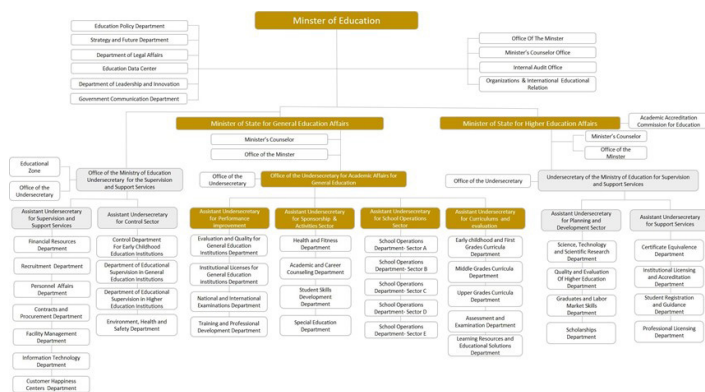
Minister of Education

Education Policy Department
Strategy and Future Department
Department of Legal Affairs
Education Data Center
Department of Leadership and Innovation
Government Communication Department

Office Of The Minster
Minister's Counselor Office
Internal Audit Office
Organizations & International Educational Relation

Minister of State for General Education Affairs
Minister of State for Higher Education Affairs
Academic Accreditation Commission for Education

Minister's Counselor
Office of the Minster

Minister's Counselor
Office of the Minster

Educational Zone
Office of the Undersecretary

Office of the Ministry of Education Undersecretary for the Supervision and Support Services
Office of the Undersecretary
Office of the Undersecretary for Academic Affairs for General Education
Office of the Undersecretary
Undersecretary of the Ministry of Education for Supervision and Support Services

Assistant Undersecretary for Supervision and Support Services
Financial Resources Department
Recruitment Department
Personnel Affairs Department
Contracts and Procurement Department
Facility Management Department
Information Technology Department
Customer Happiness Centers Department

Assistant Undersecretary for Control Sector
Control Department for Early Childhood Education Institutions
Department of Educational Supervision in General Education Institutions
Department of Educational Supervision in Higher Education Institutions
Environment, Health and Safety Department

Assistant Undersecretary for Performance improvement
Evaluation and Quality for General Education Institutions Department
Institutional Licenses for General Education Institutions Department
National and International Examinations Department
Training and Professional Development Department

Assistant Undersecretary for Sponsorship & Activities Sector
Health and Fitness Department
Academic and Career Counseling Department
Student Skills Development Department
Special Education Department

Assistant Undersecretary for School Operations Sector
School Operations Department- Sector A
School Operations Department- Sector B
School Operations Department- Sector C
School Operations Department- Sector D
School Operations Department- Sector E

Assistant Undersecretary for Curriculums and evaluation
Early childhood and First Grades Curricula Department
Middle Grades Curricula Department
Upper Grades Curricula Department
Assessment and Examination Department
Learning Resources and Educational Solutions Department

Assistant Undersecretary for Planning and Development Sector
Science, Technology and Scientific Research Department
Quality and Evaluation Of Higher Education Department
Graduates and Labor Market Skills Department
Scholarships Department

Assistant Undersecretary for Support Services
Certificate Equivalence Department
Institutional Licensing and Accreditation Department
Student Registration and Guidance Department
Professional Licensing Department